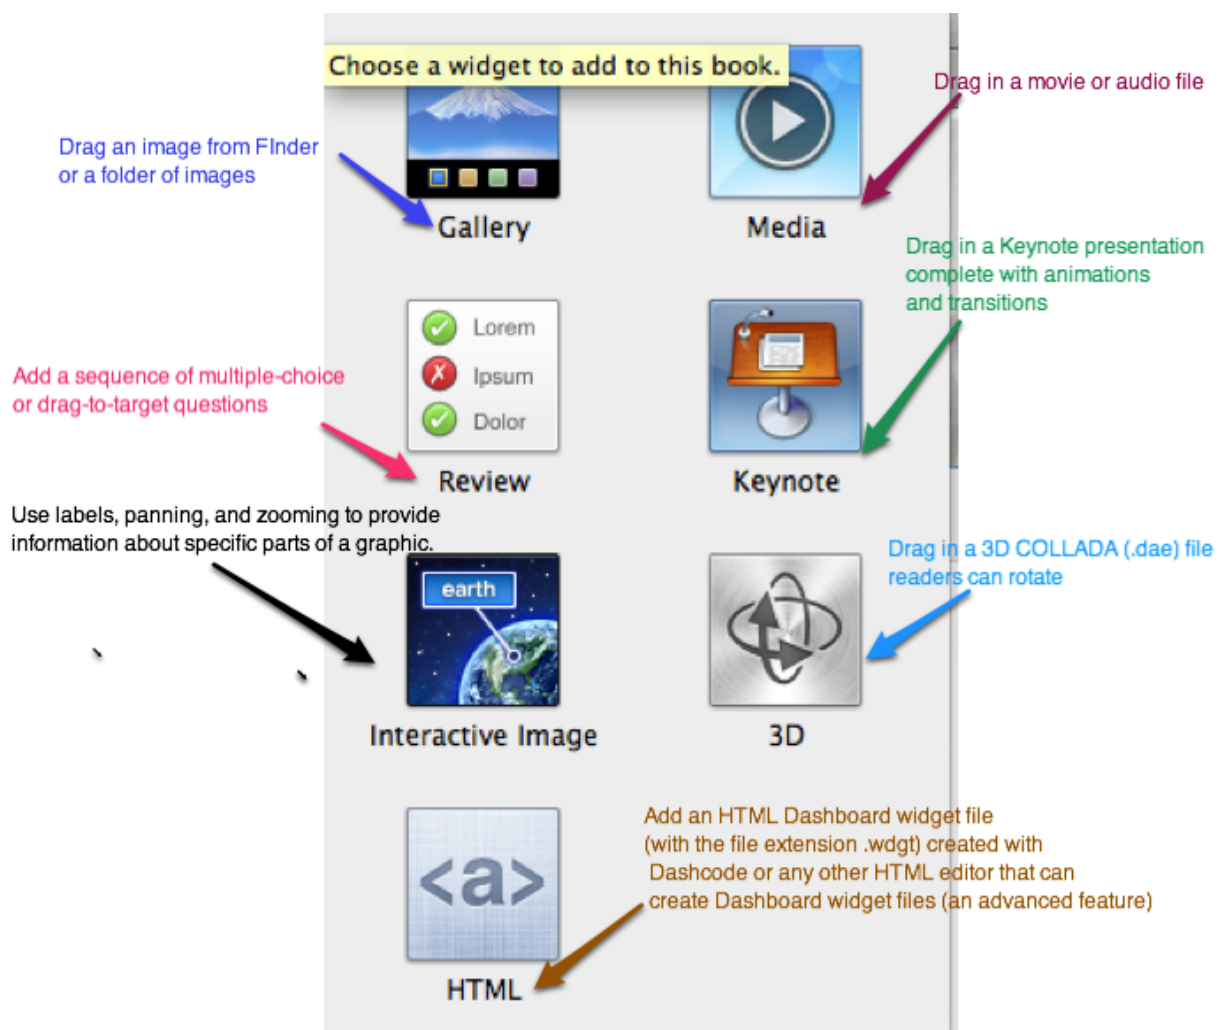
Choose a widget to add to this book.

Drag an image from FInder or a folder of images

Gallery

Drag in a movie or audio file

Media

Drag in a Keynote presentation complete with animations and transitions

Lorem
Ipsum
Dolor

Add a sequence of multiple-choice or drag-to-target questions

Review

Keynote

Use labels, panning, and zooming to provide information about specific parts of a graphic.

earth

Interactive Image

Drag in a 3D COLLADA (.dae) file readers can rotate

3D

<a>

HTML

Add an HTML Dashboard widget file (with the file extension .wdgt) created with Dashcode or any other HTML editor that can create Dashboard widget files (an advanced feature)